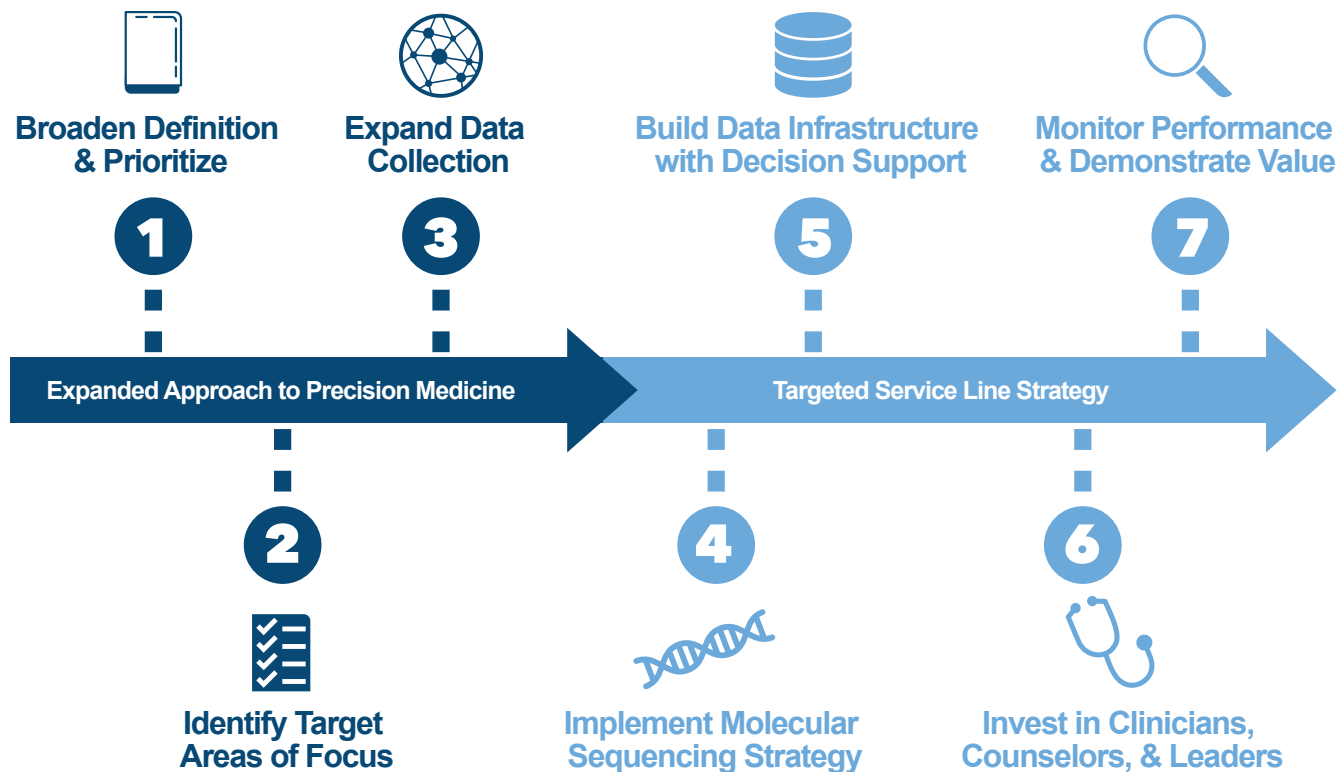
Broaden Definition & Prioritize

1

Expand Data Collection

3

Build Data Infrastructure with Decision Support

5

Monitor Performance & Demonstrate Value

7

Expanded Approach to Precision Medicine

Targeted Service Line Strategy

2

Identify Target Areas of Focus

4

Implement Molecular Sequencing Strategy

6

Invest in Clinicians, Counselors, & Leaders